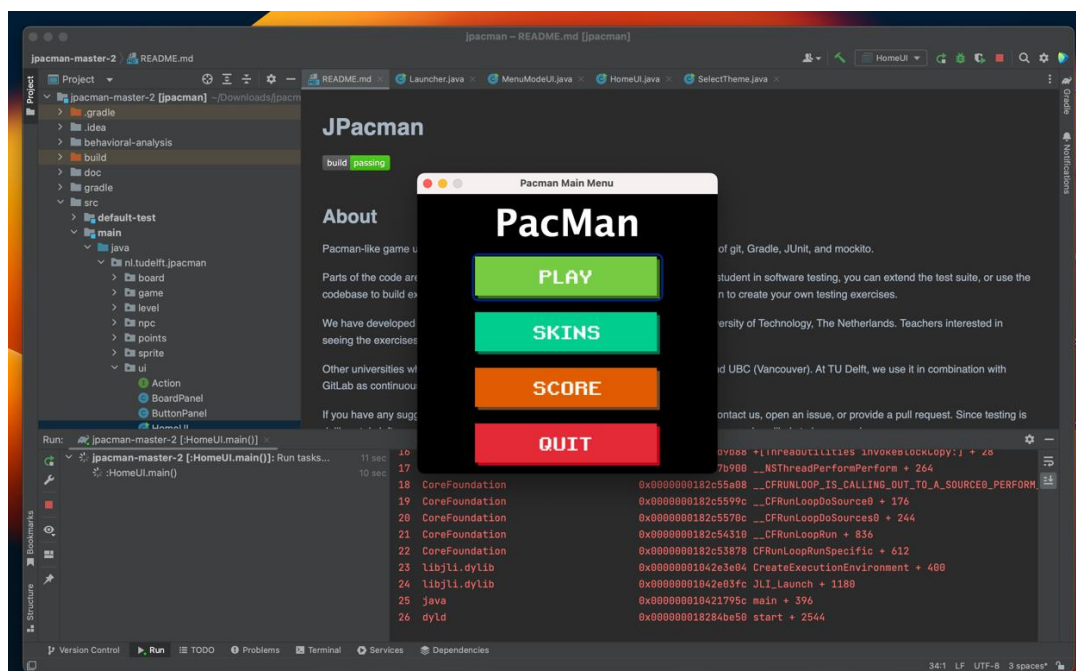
jpacman – README.md [jpacman]

jpacman-master-2 README.md

HomeUI

Project

README.md Launcher.java MenuModeUI.java HomeUI.java SelectTheme.java

jpacman-master-2 [jpacman] ~/Downloads/jpacm
.gradle
.idea
behavioral-analysis
build
doc
gradle
src
default-test
main
java
nl.tudelft.jpacman
board
game
level
npc
points
sprite
ui
Action
BoardPanel
ButtonPanel

JPacman

build passing

About

Pacman-like game u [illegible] of git, Gradle, JUnit, and mockito.

Parts of the code are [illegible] student in software testing, you can extend the test suite, or use the codebase to build ex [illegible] n to create your own testing exercises.

We have developed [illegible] ersity of Technology, The Netherlands. Teachers interested in seeing the exercises

Other universities wh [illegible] d UBC (Vancouver). At TU Delft, we use it in combination with GitLab as continuou

If you have any sugg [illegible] contact us, open an issue, or provide a pull request. Since testing is

Pacman Main Menu

PacMan

PLAY

SKINS

SCORE

QUIT

Run: jpacman-master-2 [:HomeUI.main()]

jpacman-master-2 [:HomeUI.main()]: Run tasks... 11 sec
:HomeUI.main() 10 sec

17 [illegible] 7b900 __NSThreadPerformPerform + 264
18 CoreFoundation 0x0000000182c55a08 __CFRUNLOOP_IS_CALLING_OUT_TO_A_SOURCE0_PERFORM
19 CoreFoundation 0x0000000182c5599c __CFRunLoopDoSource0 + 176
20 CoreFoundation 0x0000000182c5570c __CFRunLoopDoSources0 + 244
21 CoreFoundation 0x0000000182c54310 __CFRunLoopRun + 836
22 CoreFoundation 0x0000000182c53878 CFRunLoopRunSpecific + 612
23 libjli.dylib 0x00000001042e3e04 CreateExecutionEnvironment + 400
24 libjli.dylib 0x00000001042e03fc JLI_Launch + 1180
25 java 0x000000010421795c main + 396
26 dyld 0x000000018284be50 start + 2544

Version Control Run TODO Problems Terminal Services Dependencies

Gradle Notifications Bookmarks Structure

34:1 LF UTF-8 3 spaces*